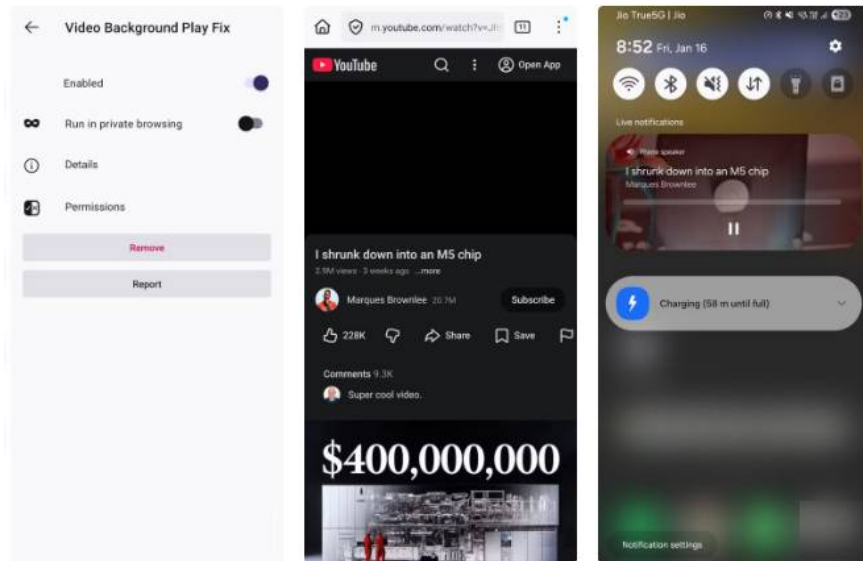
Video Background Play Fix

Enabled

Run in private browsing

Details

Permissions

Remove

Report

m.youtube.com/watch?v=Jl

11

YouTube

Open App

I shrunk down into an M5 chip

2.9M views · 3 weeks ago ...more

Marques Brownlee 20.7M

Subscribe

228K

Share

Save

Comments 9.3K

Super cool video.

$400,000,000

Jio True5G | Jio

8:52 Fri, Jan 16

Live notifications

Phone speaker

I shrunk down into an M5 chip

Marques Brownlee

Charging (58 m until full)

Notification settings